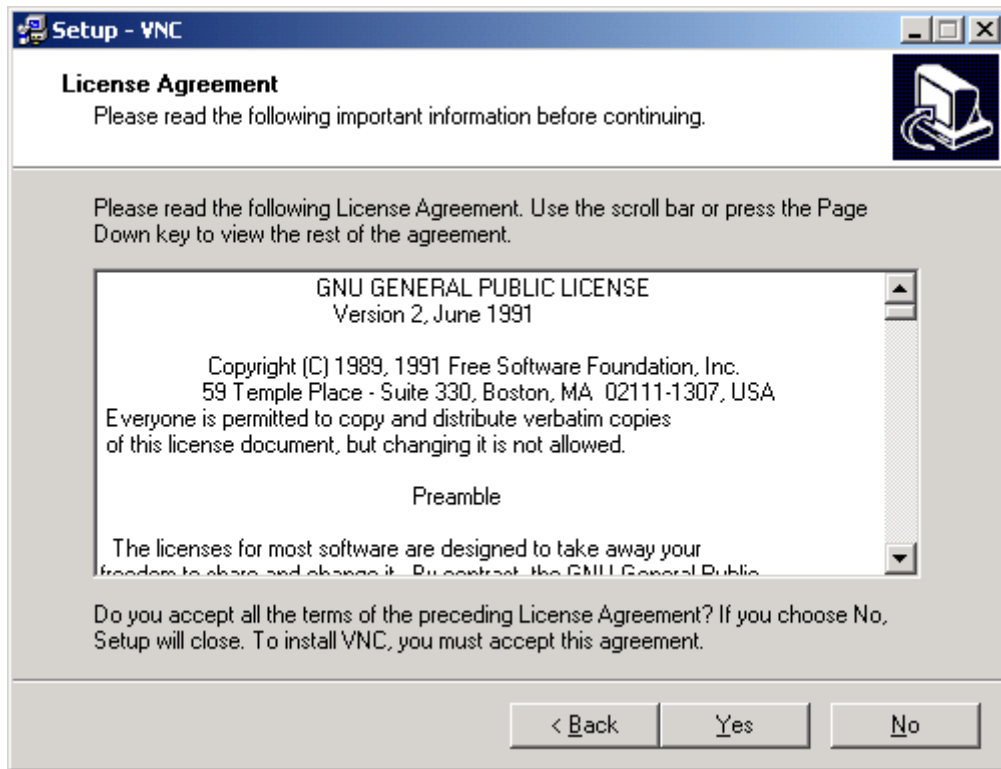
Setup - VNC

License Agreement
Please read the following important information before continuing.

Please read the following License Agreement. Use the scroll bar or press the Page Down key to view the rest of the agreement.

GNU GENERAL PUBLIC LICENSE
Version 2, June 1991

Copyright (C) 1989, 1991 Free Software Foundation, Inc.
59 Temple Place - Suite 330, Boston, MA 02111-1307, USA
Everyone is permitted to copy and distribute verbatim copies
of this license document, but changing it is not allowed.

Preamble

The licenses for most software are designed to take away your
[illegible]

Do you accept all the terms of the preceding License Agreement? If you choose No, Setup will close. To install VNC, you must accept this agreement.

< Back Yes No